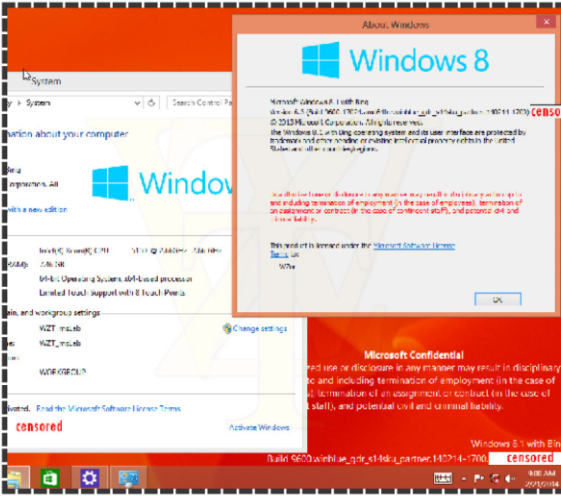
System

System

Search Control Pa

nation about your computer

Bing

orporation. All

Window

with a new edition

Intel(R) Xeon(R) CPU

RAM):

2.00 GB

64-bit Operating System, x64-based processor

Limited Touch Support with 8 Touch Points

ain, and workgroup settings

WZT_msLab

Change settings

WZT_msLab

WORKGROUP

ivated. Read the Microsoft Software License Terms

censored

Activate Windows

About Windows

Windows 8

Microsoft Windows 8.1 with Bing

Version 6.3 (Build 9600.17000.winblue_gdr_s14sku_partner.140214-1700)

censored

© 2013 Microsoft Corporation. All rights reserved.

The Windows 8.1 with Bing operating system and its user interface are protected by trademark and other pending or existing intellectual property rights in the United States and other countries/regions.

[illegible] including termination of employment (in the case of employees), termination of an assignment or contract (in the case of contingent staff), and potential civil and criminal liability.

This product is licensed under the Microsoft Software License Terms to:

WZer

OK

Microsoft Confidential

ored use or disclosure in any manner may result in disciplinary

e and including termination of employment (in the case of

), termination of an assignment or contract (in the case of

t staff), and potential civil and criminal liability.

Windows 8.1 with Bin

Build 9600.winblue_gdr_s14sku_partner.140214-1700.

censored

9:08 AM

2015/09/04